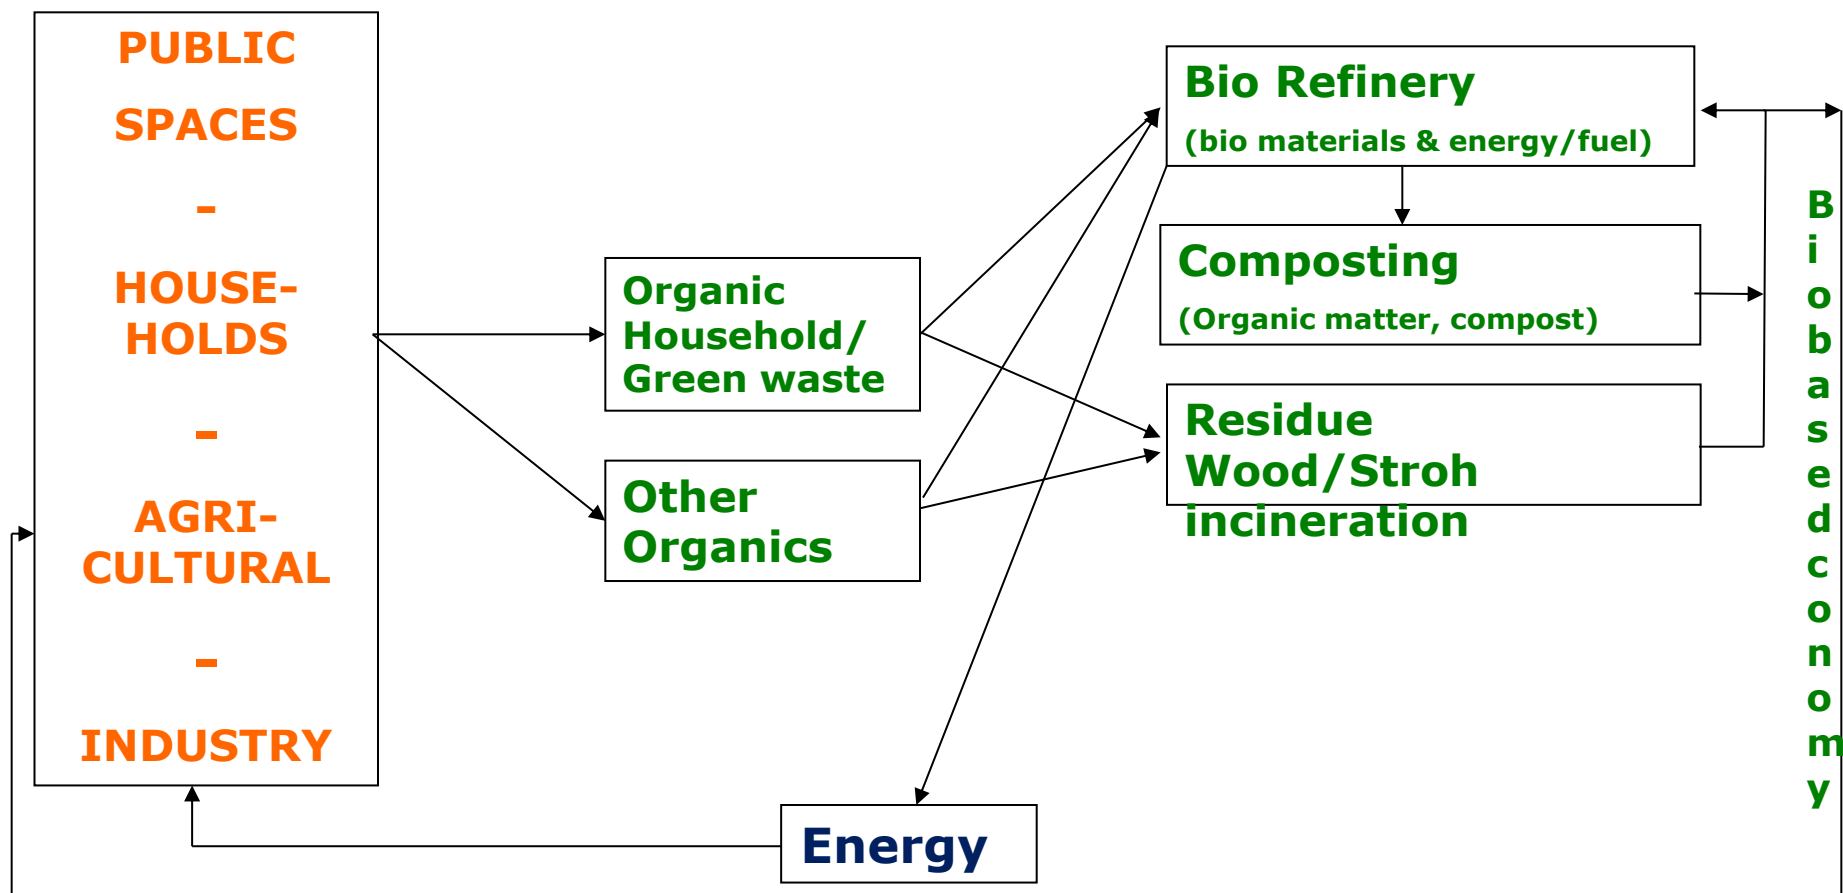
PUBLIC SPACES

-

HOUSE-HOLDS

-

AGRI-CULTURAL

-

INDUSTRY

Organic Household/ Green waste

Other Organics

Bio Refinery

(bio materials & energy/fuel)

Composting

(Organic matter, compost)

Residue Wood/Stroh incineration

Biobasedconomy

Energy